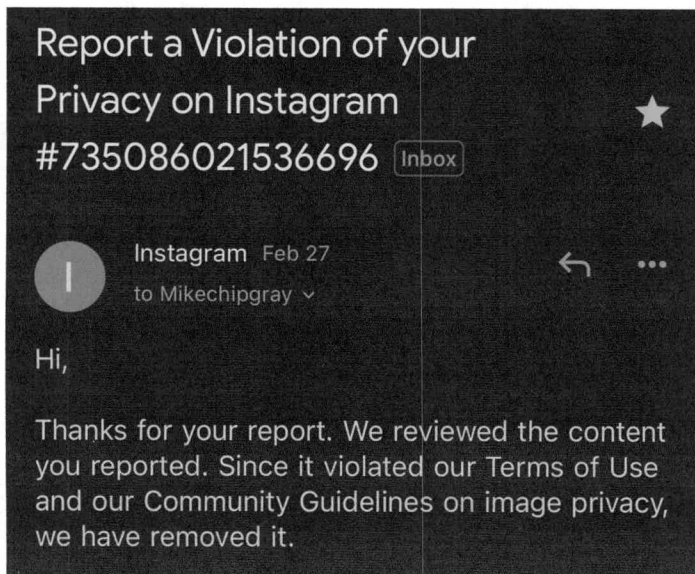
Report a Violation of your Privacy on Instagram #735086021536696 Inbox

I

Instagram Feb 27
to Mikechipgray

Hi,

Thanks for your report. We reviewed the content you reported. Since it violated our Terms of Use and our Community Guidelines on image privacy, we have removed it.